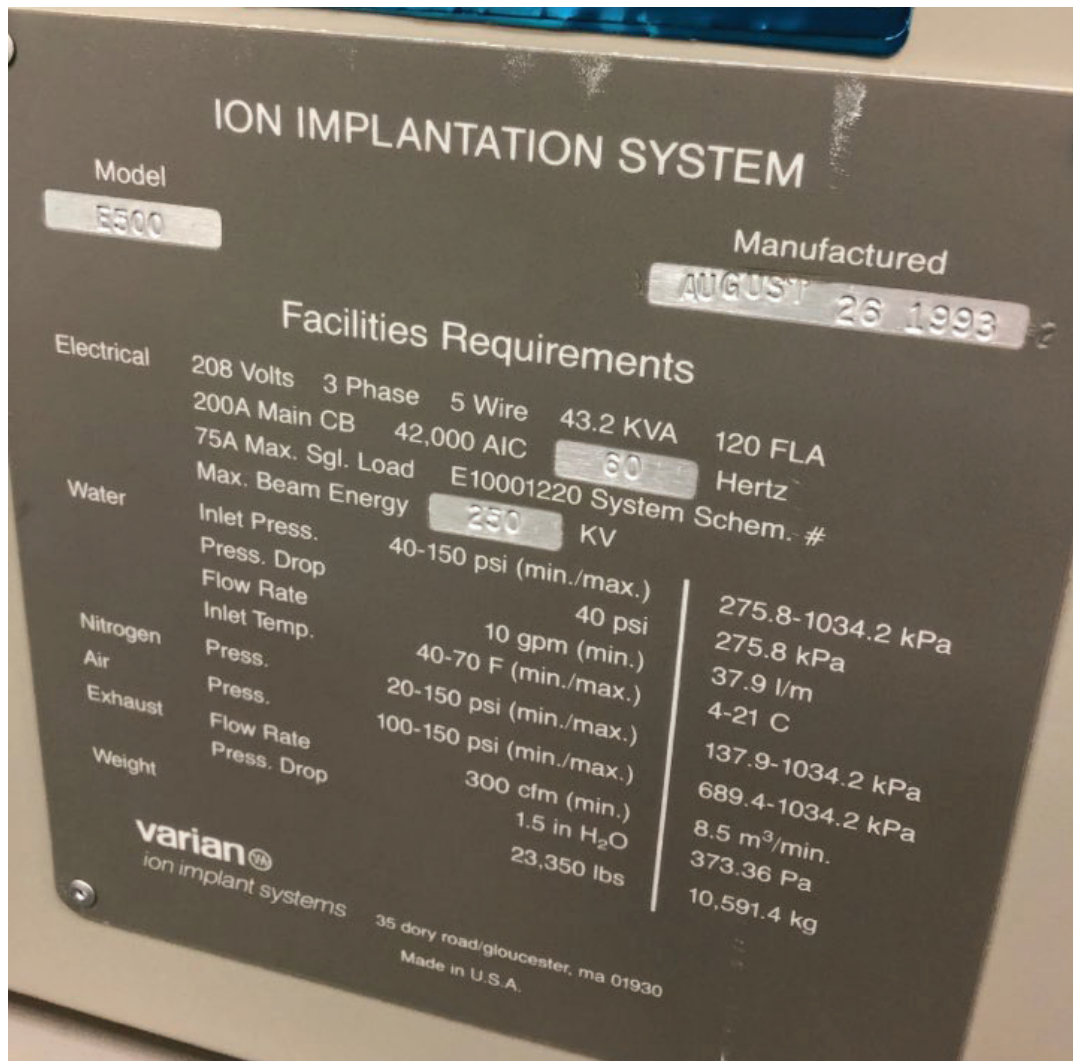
ION IMPLANTATION SYSTEM

Model
E500

Manufactured
AUGUST 26 1993

Facilities Requirements

Electrical 208 Volts 3 Phase 5 Wire 43.2 KVA 120 FLA
200A Main CB 42,000 AIC 60 Hertz
75A Max. Sgl. Load E10001220 System Schem. #
Max. Beam Energy 250 KV

Water
Inlet Press. 40-150 psi (min./max.) 275.8-1034.2 kPa
Press. Drop 40 psi 275.8 kPa
Flow Rate 10 gpm (min.) 37.9 l/m
Inlet Temp. 40-70 F (min./max.) 4-21 C
Nitrogen Press. 20-150 psi (min./max.) 137.9-1034.2 kPa
Air Press. 100-150 psi (min./max.) 689.4-1034.2 kPa
Exhaust Flow Rate 300 cfm (min.) 8.5 $m^3$/min.
Press. Drop 1.5 in $H_2O$ 373.36 Pa
Weight 23,350 lbs 10,591.4 kg

varian
ion implant systems

35 dory road/gloucester, ma 01930
Made in U.S.A.